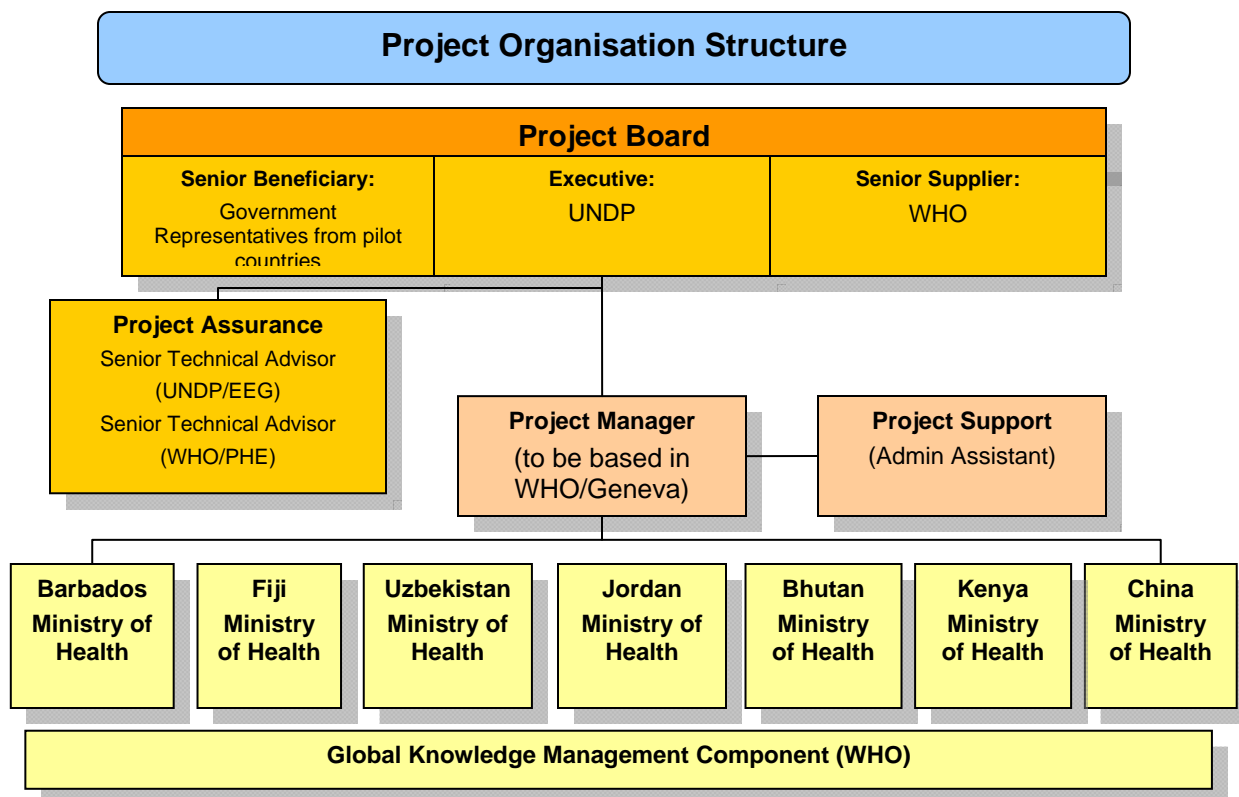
Project Organisation Structure

Project Board

Senior Beneficiary:
Government Representatives from pilot countries

Executive:
UNDP

Senior Supplier:
WHO

Project Assurance
Senior Technical Advisor (UNDP/EEG)
Senior Technical Advisor (WHO/PHE)

Project Manager
(to be based in WHO/Geneva)

Project Support
(Admin Assistant)

Barbados Ministry of Health

Fiji Ministry of Health

Uzbekistan Ministry of Health

Jordan Ministry of Health

Bhutan Ministry of Health

Kenya Ministry of Health

China Ministry of Health

Global Knowledge Management Component (WHO)